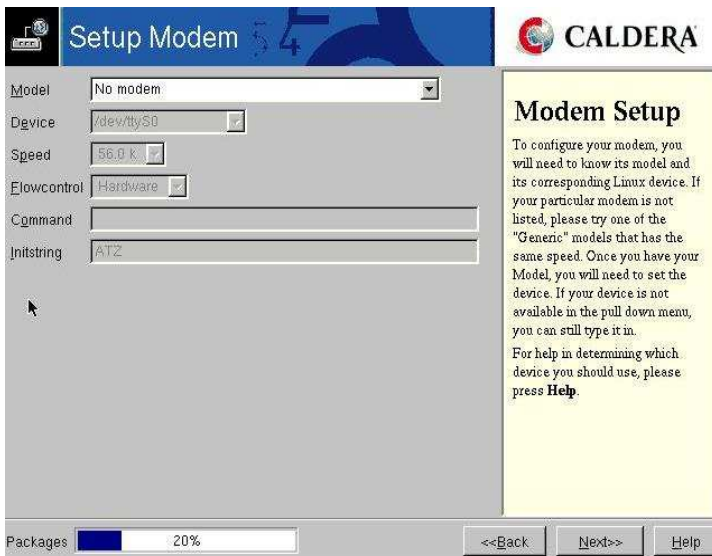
Setup Modem

CALDERA

Model No modem

Device /dev/ttyS0

Speed 56.0 K

Flowcontrol Hardware

Command

Initstring ATZ

Modem Setup

To configure your modem, you will need to know its model and its corresponding Linux device. If your particular modem is not listed, please try one of the "Generic" models that has the same speed. Once you have your Model, you will need to set the device. If your device is not available in the pull down menu, you can still type it in.

For help in determining which device you should use, please press **Help**.

Packages 20%

<<Back Next>> Help